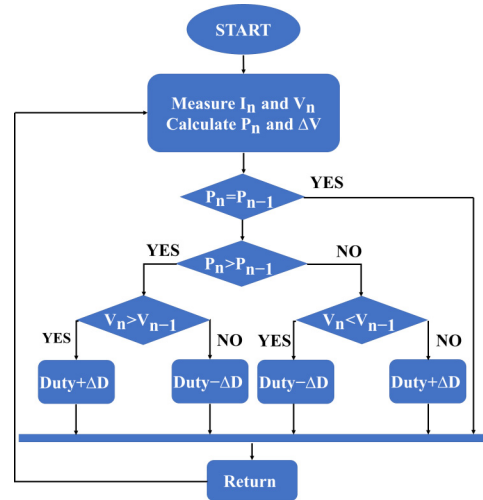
START

Measure $I_n$ and $V_n$
Calculate $P_n$ and $\Delta V$

$P_n = P_{n-1}$

YES

YES

$P_n > P_{n-1}$

NO

YES

$V_n > V_{n-1}$

NO

YES

$V_n < V_{n-1}$

NO

Duty+$\Delta$D

Duty−$\Delta$D

Duty−$\Delta$D

Duty+$\Delta$D

Return